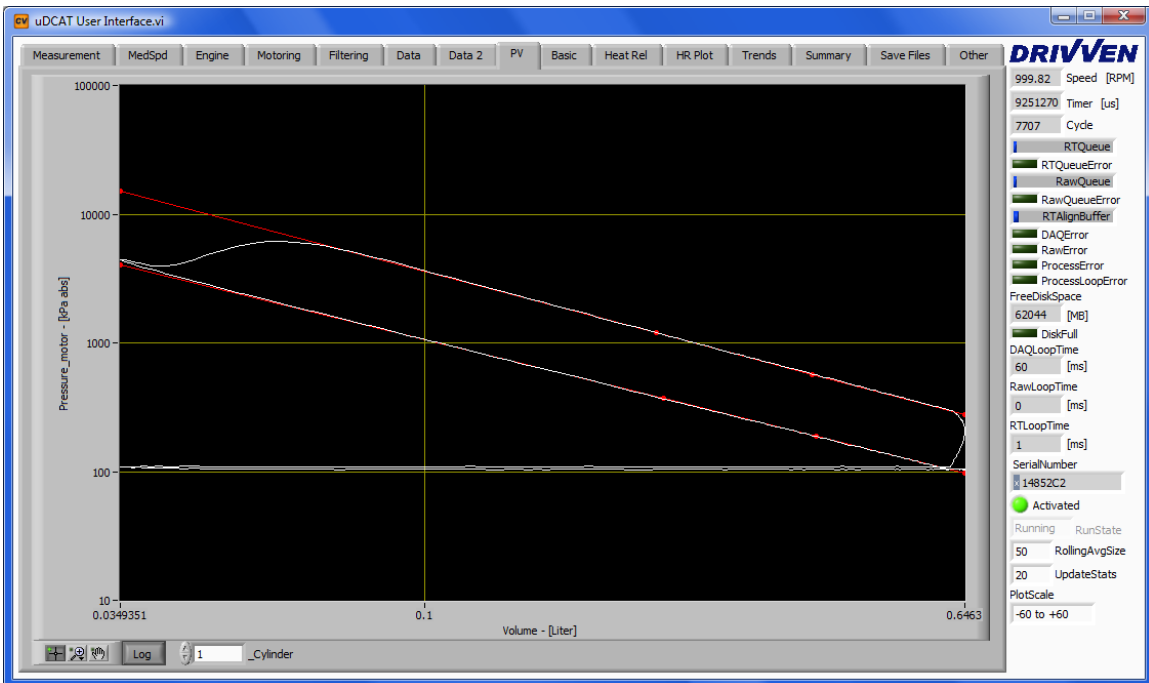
uDCAT User Interface.vi

Measurement | MedSpd | Engine | Motoring | Filtering | Data | Data 2 | PV | Basic | Heat Rel | HR Plot | Trends | Summary | Save Files | Other

DRIVVEN

100000
10000
1000
100
10

Pressure_motor - [kPa abs]

0.0349351
0.1
0.6463

Volume - [Liter]

Log
1
_Cylinder

999.82 Speed [RPM]
9251270 Timer [us]
7707 Cycle
RTQueue
RTQueueError
RawQueue
RawQueueError
RTAlignBuffer
DAQError
RawError
ProcessError
ProcessLoopError
FreeDiskSpace
62044 [MB]
DiskFull
DAQLoopTime
60 [ms]
RawLoopTime
0 [ms]
RTLoopTime
1 [ms]
SerialNumber
x 14852C2
Activated
Running RunState
50 RollingAvgSize
20 UpdateStats
PlotScale
-60 to +60